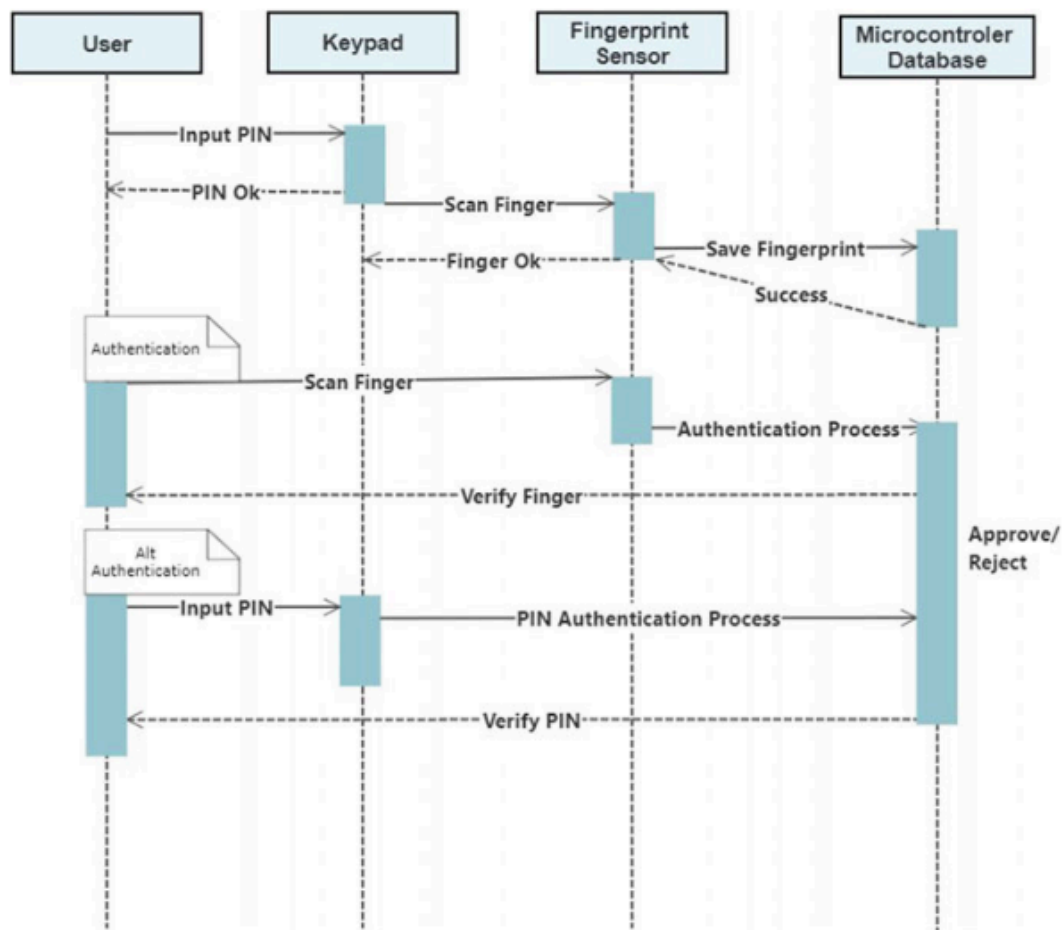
User

Keypad

Fingerprint Sensor

Microcontroler Database

Input PIN

PIN Ok

Scan Finger

Save Fingerprint

Finger Ok

Success

Authentication

Scan Finger

Authentication Process

Verify Finger

Approve/ Reject

Alt Authentication

Input PIN

PIN Authentication Process

Verify PIN